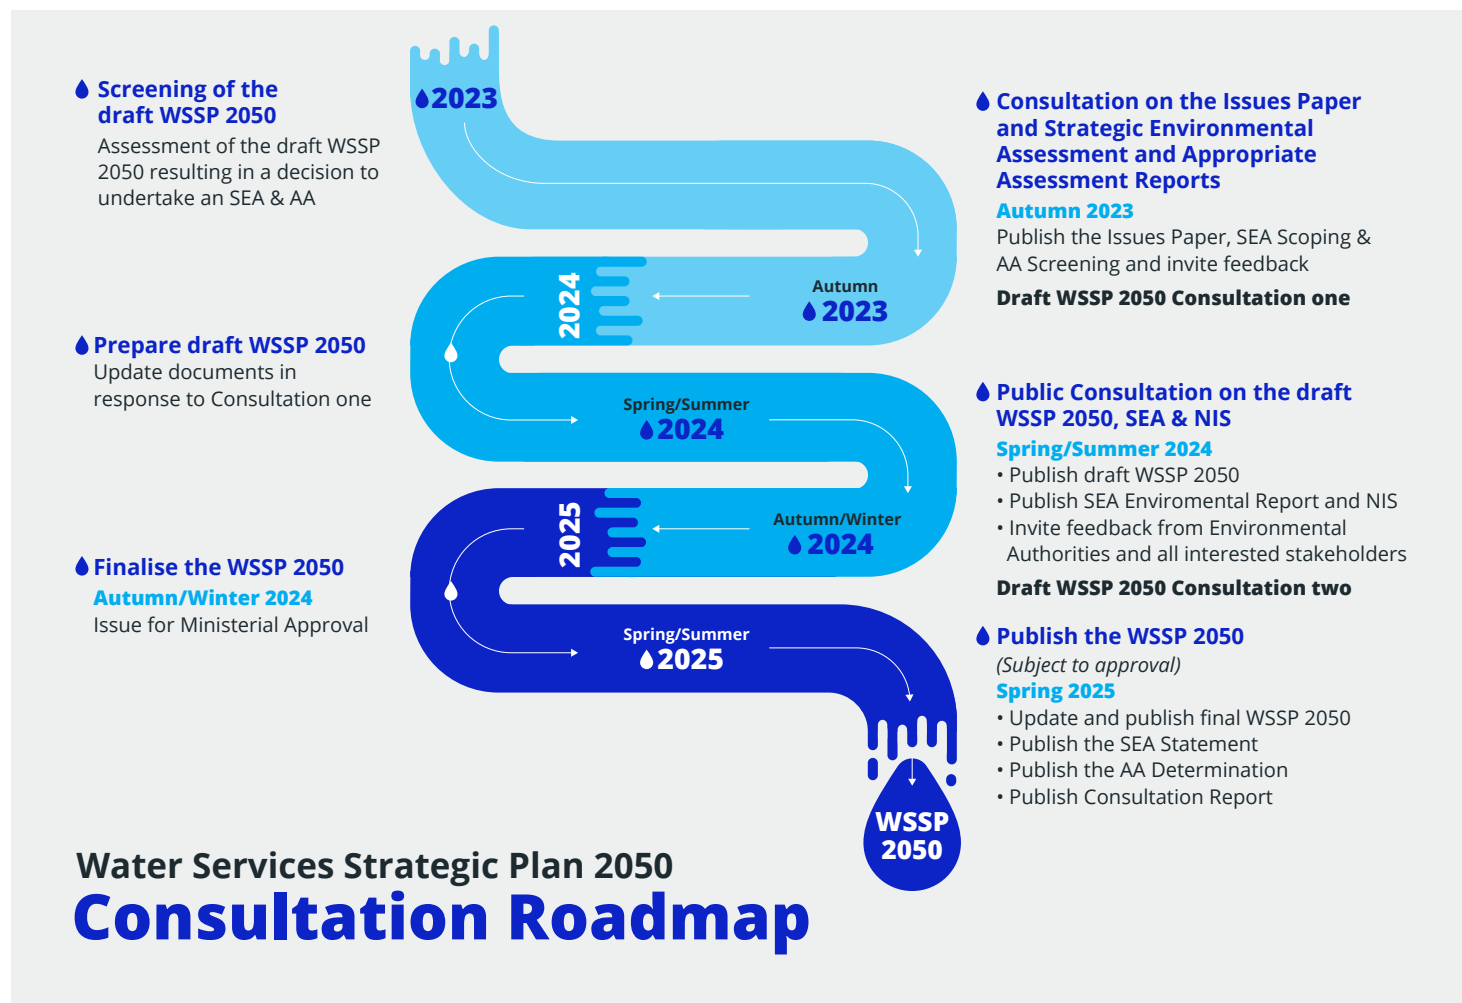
2023

Screening of the draft WSSP 2050
Assessment of the draft WSSP 2050 resulting in a decision to undertake an SEA & AA

Consultation on the Issues Paper and Strategic Environmental Assessment and Appropriate Assessment Reports
Autumn 2023
Publish the Issues Paper, SEA Scoping & AA Screening and invite feedback
Draft WSSP 2050 Consultation one

Autumn
2023

2024

Prepare draft WSSP 2050
Update documents in response to Consultation one

Spring/Summer
2024

Public Consultation on the draft WSSP 2050, SEA & NIS
Spring/Summer 2024
• Publish draft WSSP 2050
• Publish SEA Enviromental Report and NIS
• Invite feedback from Environmental Authorities and all interested stakeholders
Draft WSSP 2050 Consultation two

Autumn/Winter
2024

2025

Finalise the WSSP 2050
Autumn/Winter 2024
Issue for Ministerial Approval

Spring/Summer
2025

Publish the WSSP 2050
(Subject to approval)
Spring 2025
• Update and publish final WSSP 2050
• Publish the SEA Statement
• Publish the AA Determination
• Publish Consultation Report

WSSP 2050

Water Services Strategic Plan 2050
Consultation Roadmap